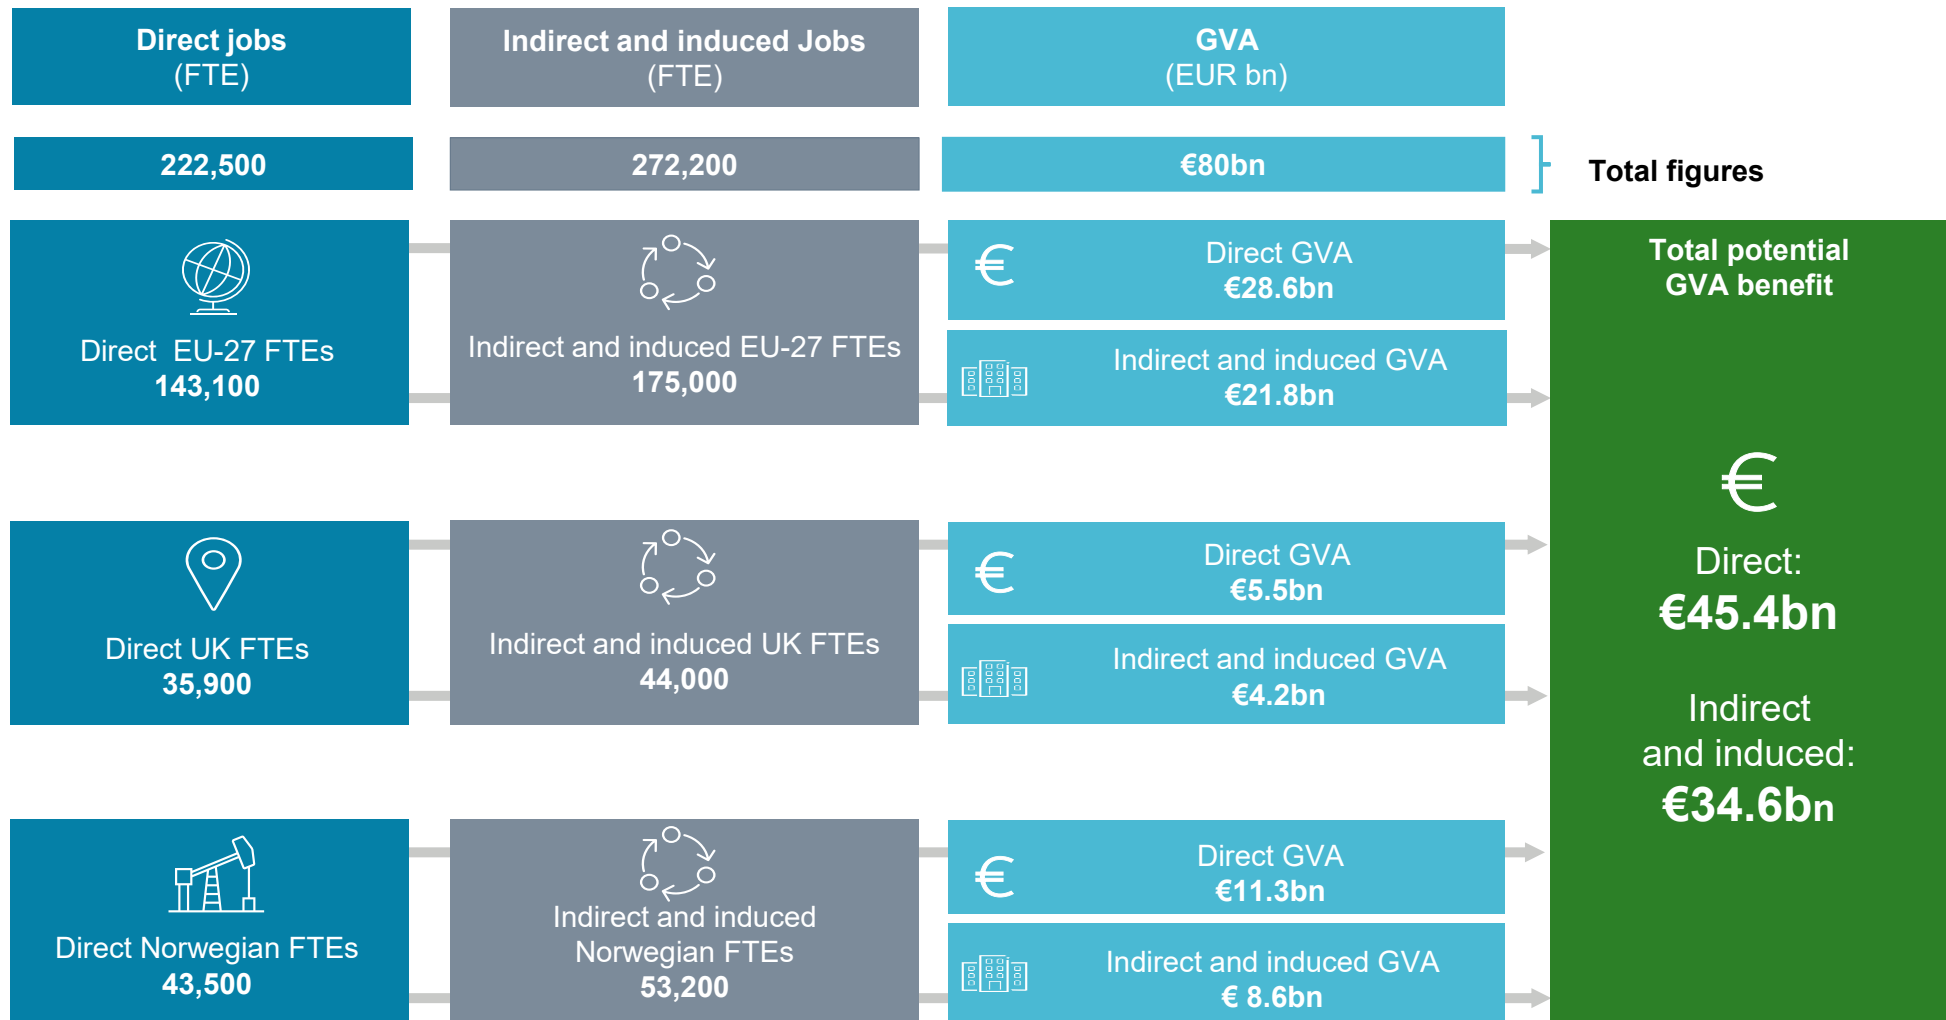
Direct jobs
(FTE)

Indirect and induced Jobs
(FTE)

GVA
(EUR bn)

222,500

272,200

€80bn

Total figures

Direct EU-27 FTEs
143,100

Indirect and induced EU-27 FTEs
175,000

€

Direct GVA
€28.6bn

Indirect and induced GVA
€21.8bn

Total potential GVA benefit

€

Direct:
€45.4bn

Indirect and induced:
€34.6bn

Direct UK FTEs
35,900

Indirect and induced UK FTEs
44,000

€

Direct GVA
€5.5bn

Indirect and induced GVA
€4.2bn

Direct Norwegian FTEs
43,500

Indirect and induced Norwegian FTEs
53,200

€

Direct GVA
€11.3bn

Indirect and induced GVA
€ 8.6bn